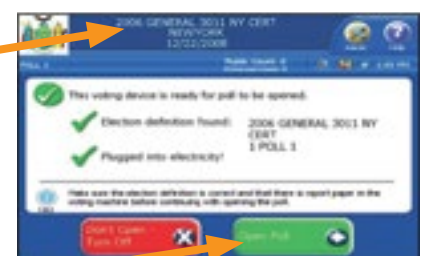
2006 GENERAL 3011 NY CERT
NEWYORK
12/22/2008

POLL 1

Public Count: 0

This voting device is ready for poll to be opened:

Election definition found: 2006 GENERAL 3011 NY CERT 1 POLL 1

Plugged into electricity!

Make sure the election definition is correct and that there is report paper in the voting machine before continuing with opening the poll.

Don't Open Turn Off

Open Poll